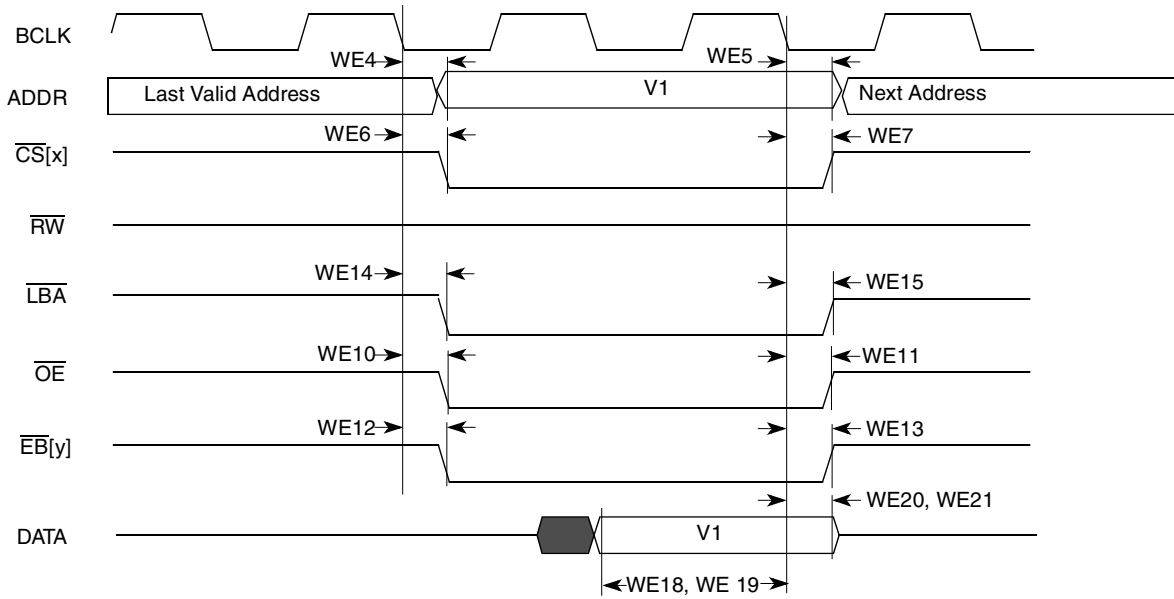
BCLK

ADDR

$\overline{CS}$[x]

$\overline{RW}$

$\overline{LBA}$

$\overline{OE}$

$\overline{EB}$[y]

DATA

WE4

WE5

Last Valid Address

V1

Next Address

WE6

WE7

WE14

WE15

WE10

WE11

WE12

WE13

WE20, WE21

V1

WE18, WE 19